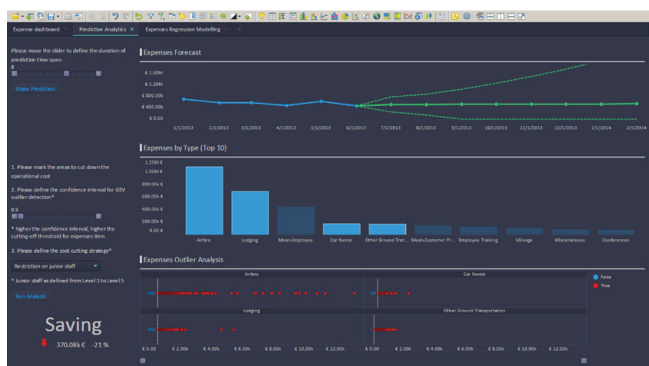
Expense dashboard | Predictive Analytics × | Expenses Regression Modelling ×

Please move the slider to define the duration of prediction time span
6

Make Prediction

1. Please mark the areas to cut down the operational cost

2. Please define the confidence interval for GEV outlier detection*
0.9

* Higher the confidence interval, higher the cutting-off threshold for expenses item

3. Please define the cost cutting strategy*
Restriction on junior staff

* Junior staff as defined from Level 3 to Level 5

Run Analysis

Saving
370.08k € -21 %

Expenses Forecast

€ 1.60M
€ 1.20M
€ 800.00k
€ 400.00k
€ 0.00

1/1/2013 2/1/2013 3/1/2013 4/1/2013 5/1/2013 6/1/2013 7/1/2013 8/1/2013 9/1/2013 10/1/2013 11/1/2013 12/1/2013 1/1/2014 2/1/2014

Expenses by Type (Top 10)

1.20M €
1.00M €
800.00k €
600.00k €
400.00k €
200.00k €
0.00 €

Airfare Lodging Meals-Employee Car Rental Other Ground Tra... Meals-Customer Pr... Employee Training Mileage Miscellaneous Conferences

Expenses Outlier Analysis

Airfare
Car Rental
Lodging
Other Ground Transportation

False
True

€ 0.00 € 2.00k € 4.00k € 6.00k € 8.00k € 10.00k € 12.00k € 0.00 € 2.00k € 4.00k € 6.00k € 8.00k € 10.00k € 12.00k